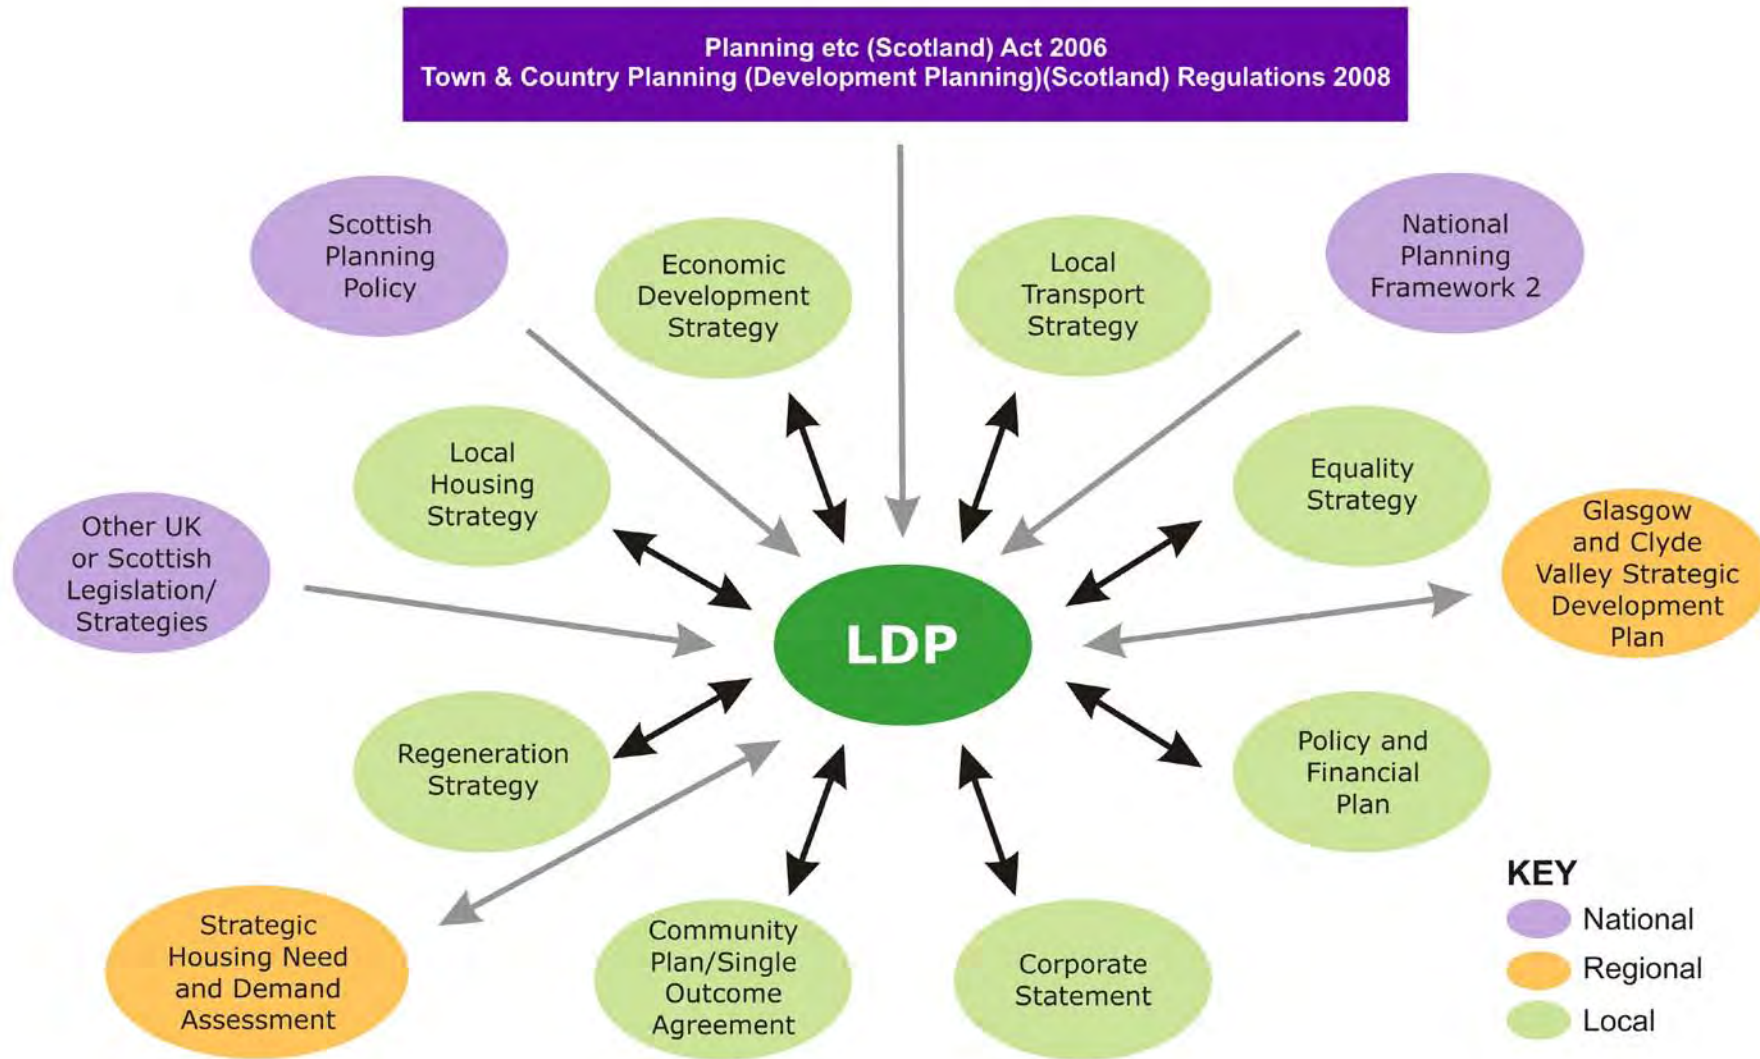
Planning etc (Scotland) Act 2006
Town & Country Planning (Development Planning)(Scotland) Regulations 2008

Scottish Planning Policy

Economic Development Strategy

Local Transport Strategy

National Planning Framework 2

Local Housing Strategy

Equality Strategy

Other UK or Scottish Legislation/ Strategies

LDP

Glasgow and Clyde Valley Strategic Development Plan

Regeneration Strategy

Policy and Financial Plan

Strategic Housing Need and Demand Assessment

Community Plan/Single Outcome Agreement

Corporate Statement

KEY
National
Regional
Local